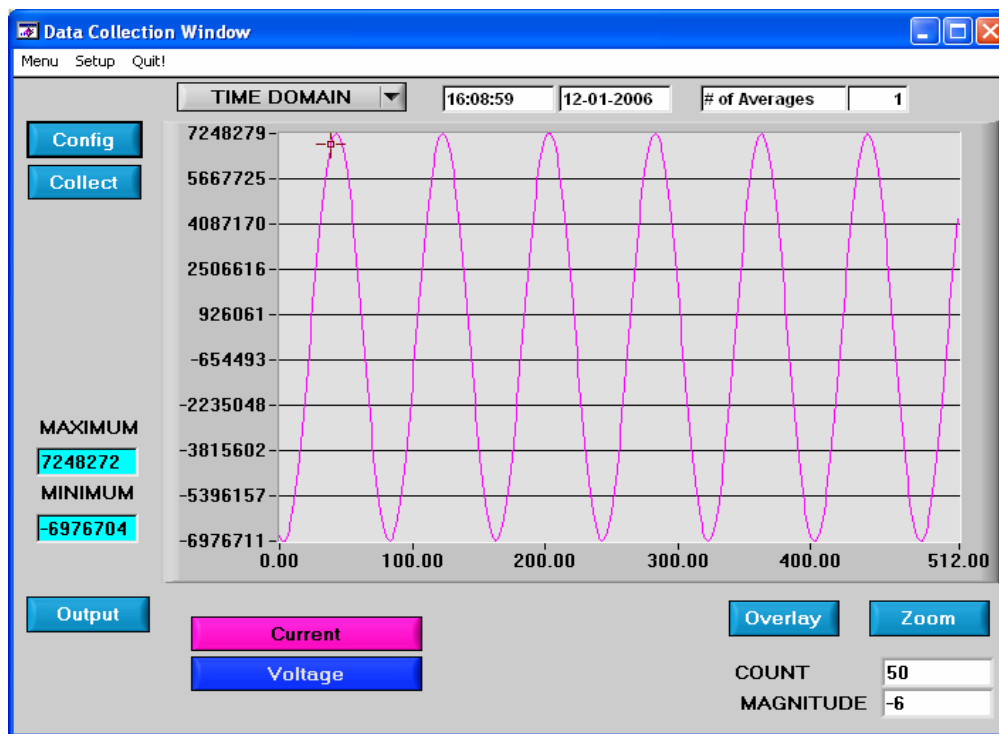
Data Collection Window

Menu Setup Quit!

TIME DOMAIN

16:08:59

12-01-2006

# of Averages

1

Config

Collect

7248279
5667725
4087170
2506616
926061
-654493
-2235048
-3815602
-5396157
-6976711

0.00
100.00
200.00
300.00
400.00
512.00

MAXIMUM
7248272
MINIMUM
-6976704

Output

Current

Voltage

Overlay

Zoom

COUNT 50

MAGNITUDE -6